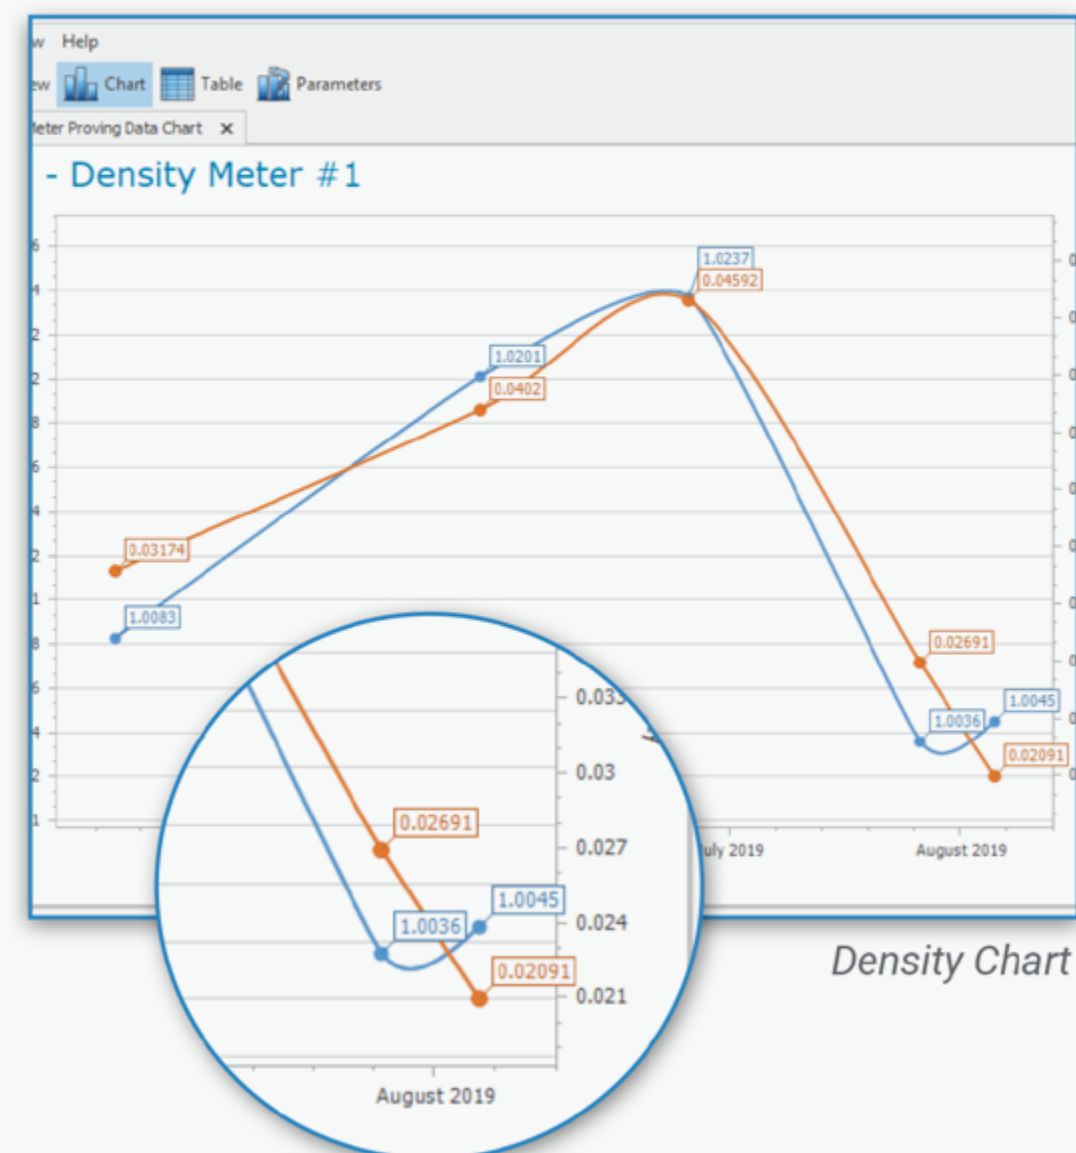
w Help

ew Chart Table Parameters

leter Proving Data Chart ×

- Density Meter #1

1.0237
0.04592
1.0201
0.0402
0.03174
1.0083
0.02691
1.0036
1.0045
0.02091

July 2019
August 2019

0.033
0.03
0.027
0.024
0.021

0.02691
1.0045
1.0036
0.02091

August 2019

Density Chart